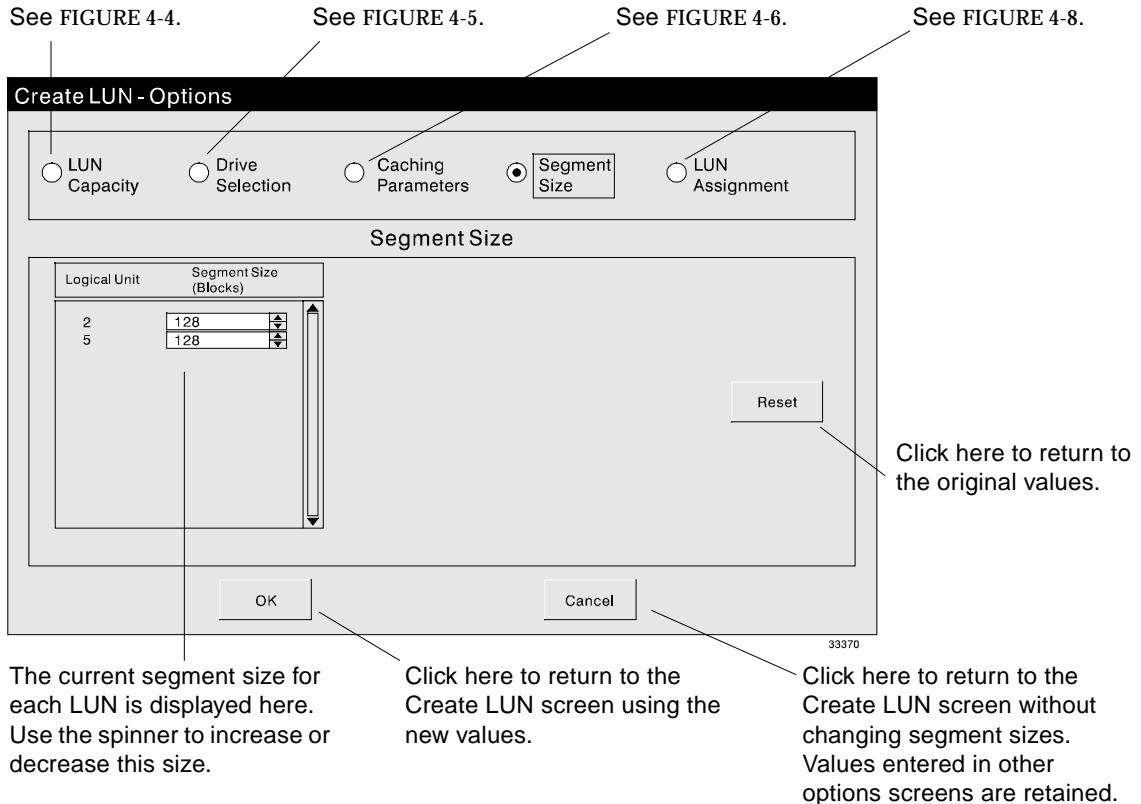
See FIGURE 4-4.

See FIGURE 4-5.

See FIGURE 4-6.

See FIGURE 4-8.

Create LUN - Options

LUN Capacity

Drive Selection

Caching Parameters

Segment Size

LUN Assignment

Segment Size

| Logical Unit | Segment Size (Blocks) |
|---|---|
| 2 | 128 |
| 5 | 128 |

Reset

Click here to return to the original values.

OK

Cancel

33370

The current segment size for each LUN is displayed here. Use the spinner to increase or decrease this size.

Click here to return to the Create LUN screen using the new values.

Click here to return to the Create LUN screen without changing segment sizes. Values entered in other options screens are retained.